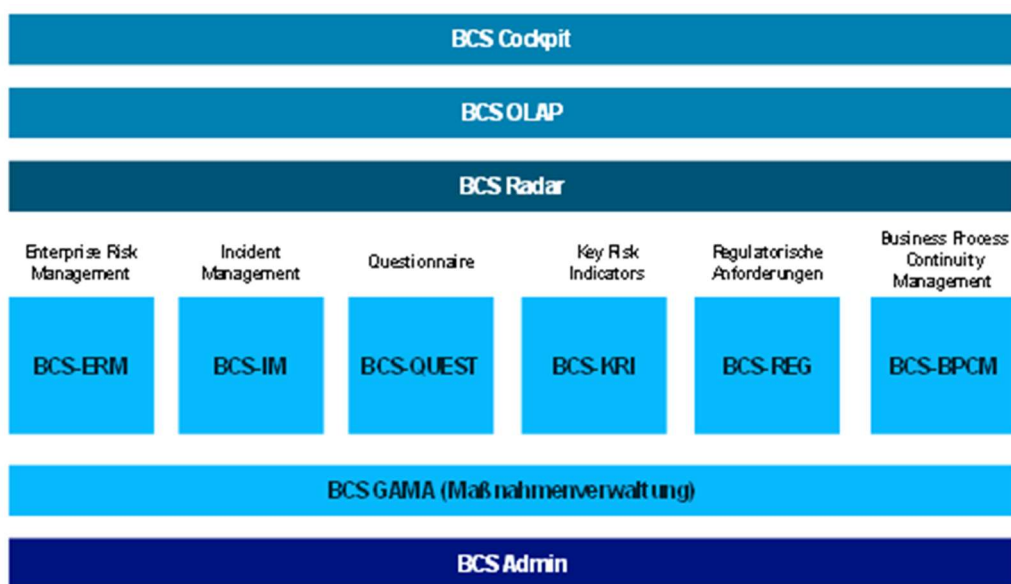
BCS Cockpit

BCS OLAP

BCS Radar

Enterprise Risk Management

Incident Management

Questionnaire

Key Risk Indicators

Regulatorische Anforderungen

Business Process Continuity Management

BCS-ERM

BCS-IM

BCS-QUEST

BCS-KRI

BCS-REG

BCS-BPCM

BCS GAMA (Maßnahmenverwaltung)

BCS Admin